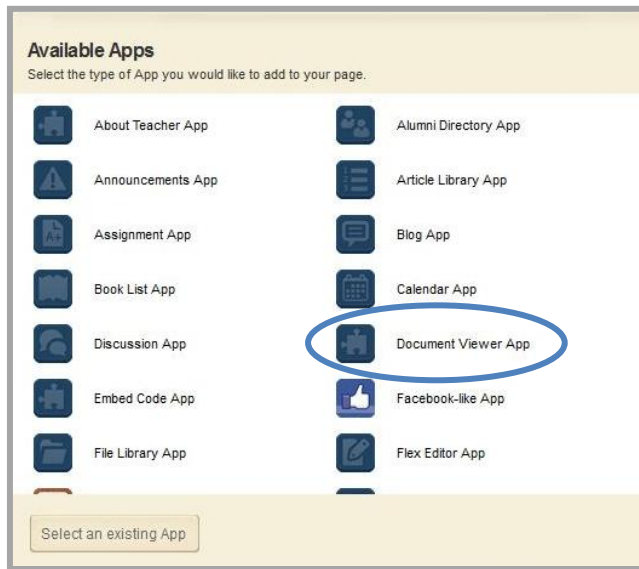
Available Apps
Select the type of App you would like to add to your page.

About Teacher App
Alumni Directory App
Announcements App
Article Library App
Assignment App
Blog App
Book List App
Calendar App
Discussion App
Document Viewer App
Embed Code App
Facebook-like App
File Library App
Flex Editor App

Select an existing App